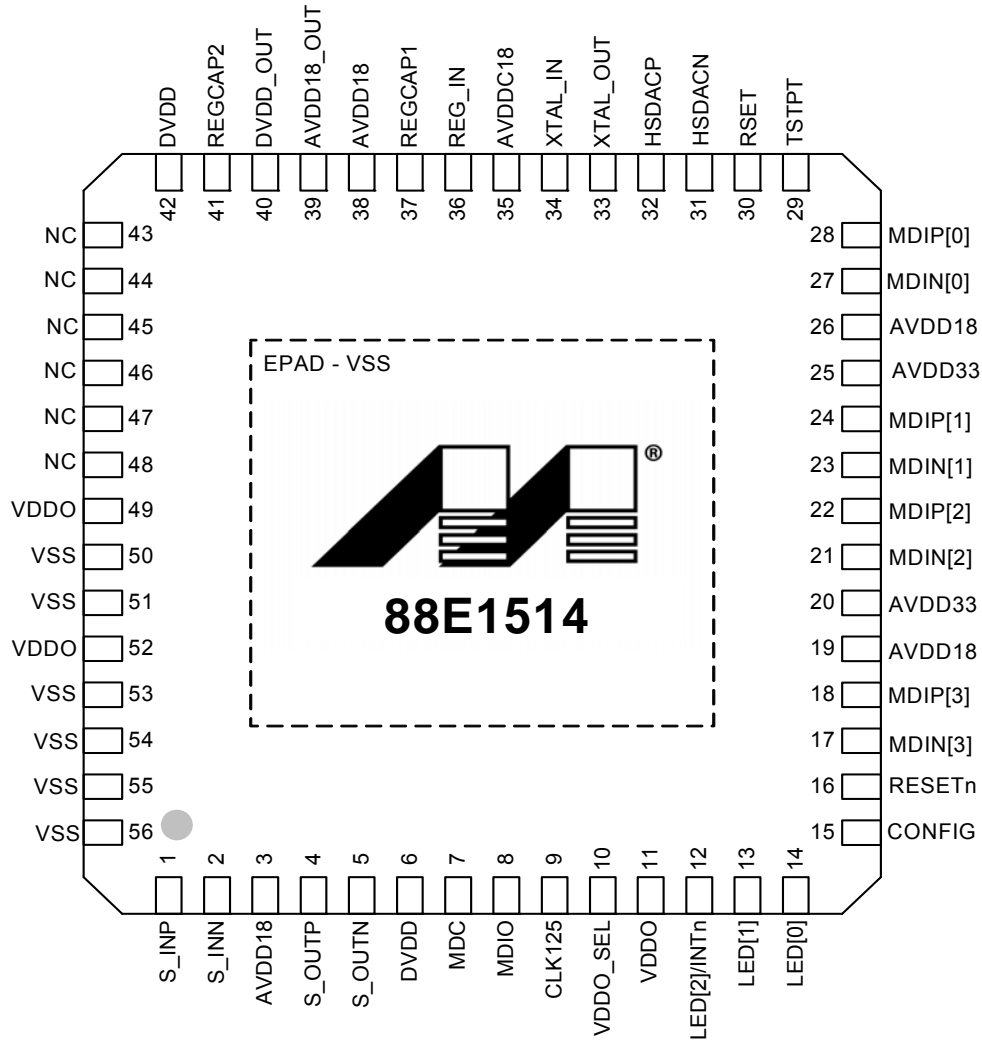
DVDD 42
REGCAP2 41
DVDD_OUT 40
AVDD18_OUT 39
AVDD18 38
REGCAP1 37
REG_IN 36
AVDDC18 35
XTAL_IN 34
XTAL_OUT 33
HSDACP 32
HSDACN 31
RSET 30
TSTPT 29

NC 43
NC 44
NC 45
NC 46
NC 47
NC 48
VDDO 49
VSS 50
VSS 51
VDDO 52
VSS 53
VSS 54
VSS 55
VSS 56

28 MDIP[0]
27 MDIN[0]
26 AVDD18
25 AVDD33
24 MDIP[1]
23 MDIN[1]
22 MDIP[2]
21 MDIN[2]
20 AVDD33
19 AVDD18
18 MDIP[3]
17 MDIN[3]
16 RESETn
15 CONFIG

EPAD - VSS

®

88E1514

1 S_INP
2 S_INN
3 AVDD18
4 S_OUTP
5 S_OUTN
6 DVDD
7 MDC
8 MDIO
9 CLK125
10 VDDO_SEL
11 VDDO
12 LED[2]/INTn
13 LED[1]
14 LED[0]